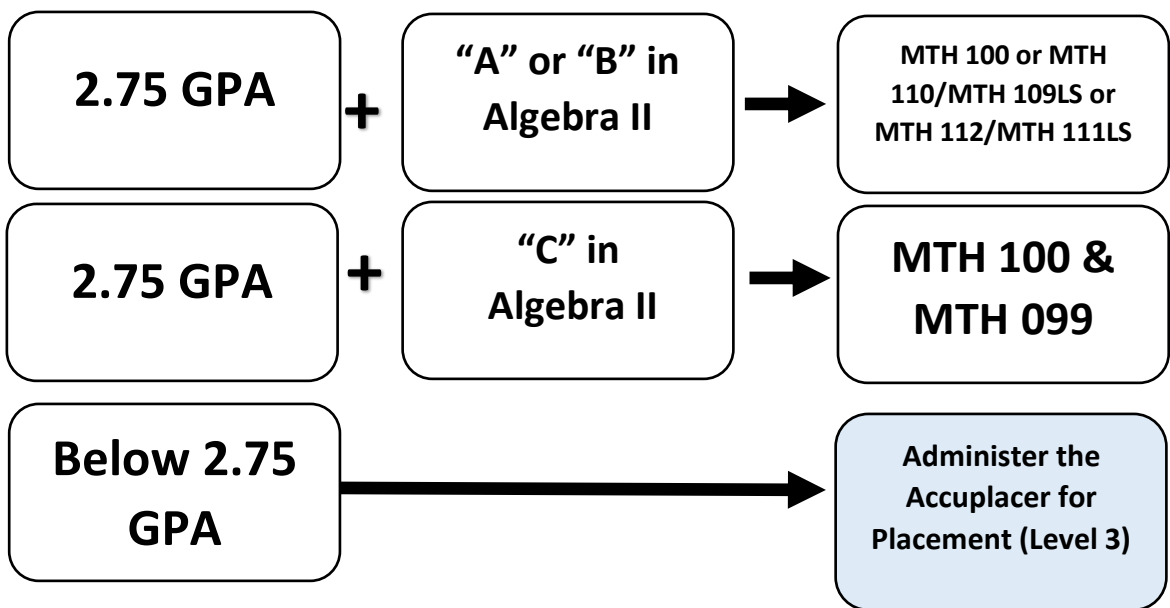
2.75 GPA

+

"A" or "B" in Algebra II

MTH 100 or MTH 110/MTH 109LS or MTH 112/MTH 111LS

2.75 GPA

+

"C" in Algebra II

MTH 100 & MTH 099

Below 2.75 GPA

Administer the Accuplacer for Placement (Level 3)